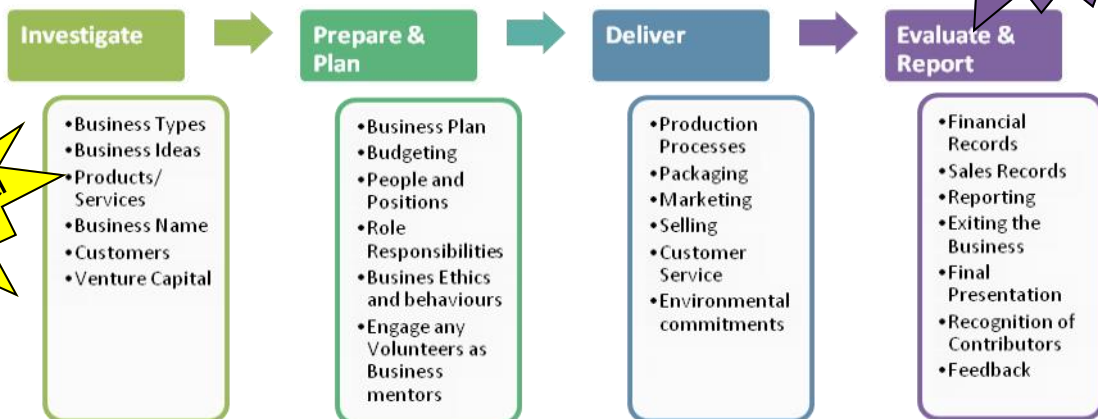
Investigate

•Business Types
•Business Ideas
•Products/ Services
•Business Name
•Customers
•Venture Capital

Prepare & Plan

•Business Plan
•Budgeting
•People and Positions
•Role Responsibilities
•Busines Ethics and behaviours
•Engage any Volunteers as Business mentors

Deliver

•Production Processes
•Packaging
•Marketing
•Selling
•Customer Service
•Environmental commitments

Evaluate & Report

•Financial Records
•Sales Records
•Reporting
•Exiting the Business
•Final Presentation
•Recognition of Contributors
•Feedback